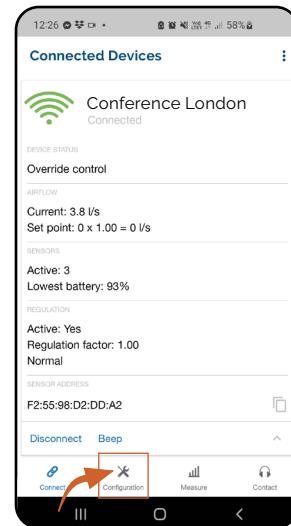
12:26 58%

Connected Devices

Conference London
Connected

DEVICE STATUS
Override control

AIRFLOW
Current: 3.8 l/s
Set point: 0 x 1.00 = 0 l/s

SENSORS
Active: 3
Lowest battery: 93%

REGULATION
Active: Yes
Regulation factor: 1.00
Normal

SENSOR ADDRESS
F2:55:98:D2:DD:A2

Disconnect Beep

Connect Configuration Measure Contact